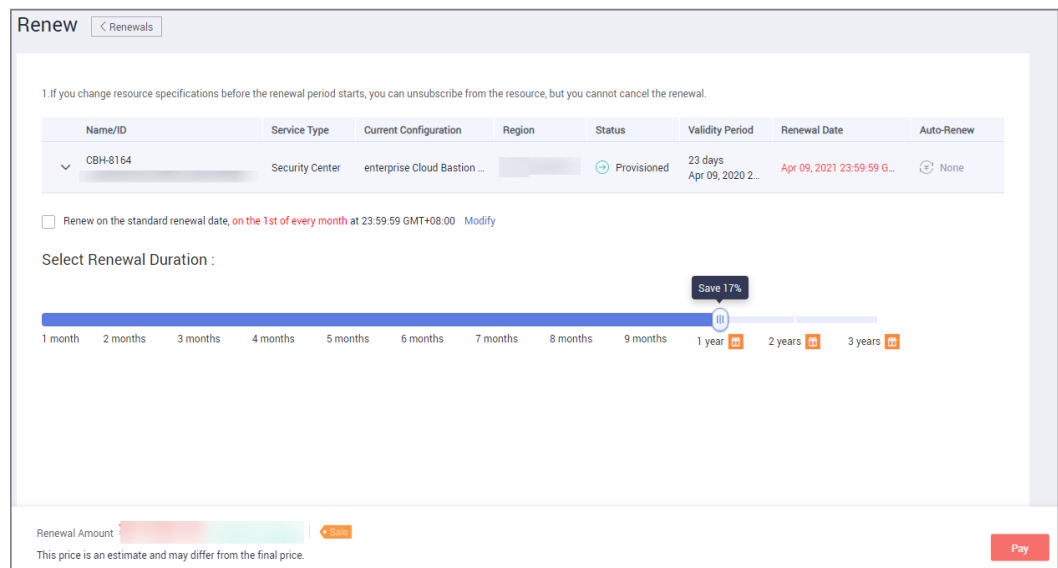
Renew < Renewals

1.If you change resource specifications before the renewal period starts, you can unsubscribe from the resource, but you cannot cancel the renewal.

| Name/ID | Service Type | Current Configuration | Region | Status | Validity Period | Renewal Date | Auto-Renew |
|---|---|---|---|---|---|---|---|
| CBH-8164 | Security Center | enterprise Cloud Bastion ... | | Provisioned | 23 days Apr 09, 2020 2... | Apr 09, 2021 23:59:59 G... | None |

Renew on the standard renewal date, on the 1st of every month at 23:59:59 GMT+08:00 Modify

Select Renewal Duration :

Save 17%

1 month 2 months 3 months 4 months 5 months 6 months 7 months 8 months 9 months 1 year 2 years 3 years

Renewal Amount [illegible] Sale

This price is an estimate and may differ from the final price.

Pay